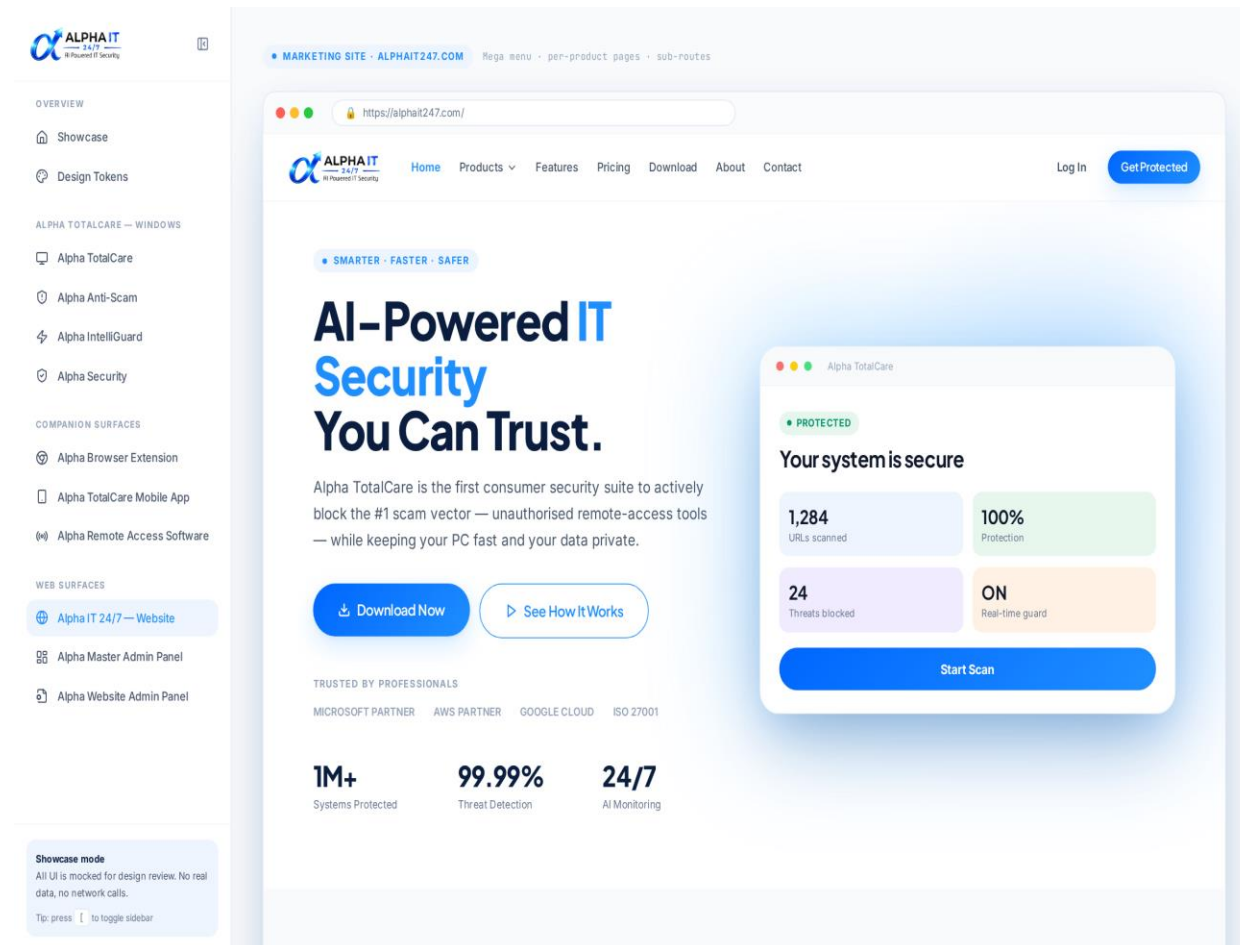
ALPHA IT
24/7
AI Powered IT Security

OVERVIEW
Showcase
Design Tokens

ALPHA TOTALCARE — WINDOWS
Alpha TotalCare
Alpha Anti-Scam
Alpha IntelliGuard
Alpha Security

COMPANION SURFACES
Alpha Browser Extension
Alpha TotalCare Mobile App
Alpha Remote Access Software

WEB SURFACES
Alpha IT 24/7 — Website
Alpha Master Admin Panel
Alpha Website Admin Panel

Showcase mode
All UI is mocked for design review. No real data, no network calls.
Tip: press [ to toggle sidebar

• MARKETING SITE · ALPHAIT247.COM Mega menu · per-product pages · sub-routes

https://alphait247.com/

ALPHA IT
24/7
AI Powered IT Security

Home Products Features Pricing Download About Contact Log In Get Protected

• SMARTER · FASTER · SAFER

AI-Powered IT Security You Can Trust.

Alpha TotalCare is the first consumer security suite to actively block the #1 scam vector — unauthorised remote-access tools — while keeping your PC fast and your data private.

Download Now See How It Works

TRUSTED BY PROFESSIONALS
MICROSOFT PARTNER AWS PARTNER GOOGLE CLOUD ISO 27001

1M+
Systems Protected
99.99%
Threat Detection
24/7
AI Monitoring

Alpha TotalCare
• PROTECTED
Your system is secure
1,284
URLs scanned
100%
Protection
24
Threats blocked
ON
Real-time guard
Start Scan